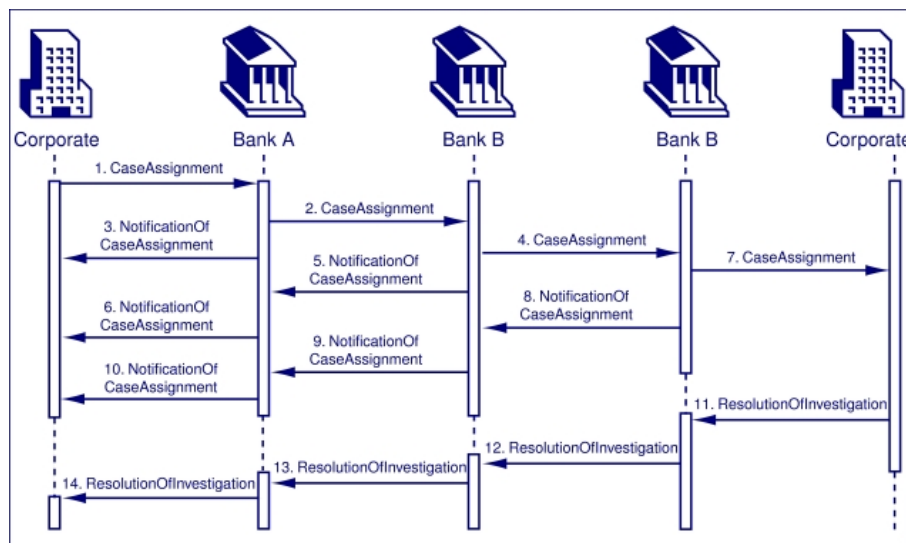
Corporate

Bank A

Bank B

Bank B

Corporate

1. CaseAssignment

2. CaseAssignment

3. NotificationOf CaseAssignment

4. CaseAssignment

5. NotificationOf CaseAssignment

7. CaseAssignment

6. NotificationOf CaseAssignment

8. NotificationOf CaseAssignment

9. NotificationOf CaseAssignment

10. NotificationOf CaseAssignment

11. ResolutionOfInvestigation

12. ResolutionOfInvestigation

13. ResolutionOfInvestigation

14. ResolutionOfInvestigation